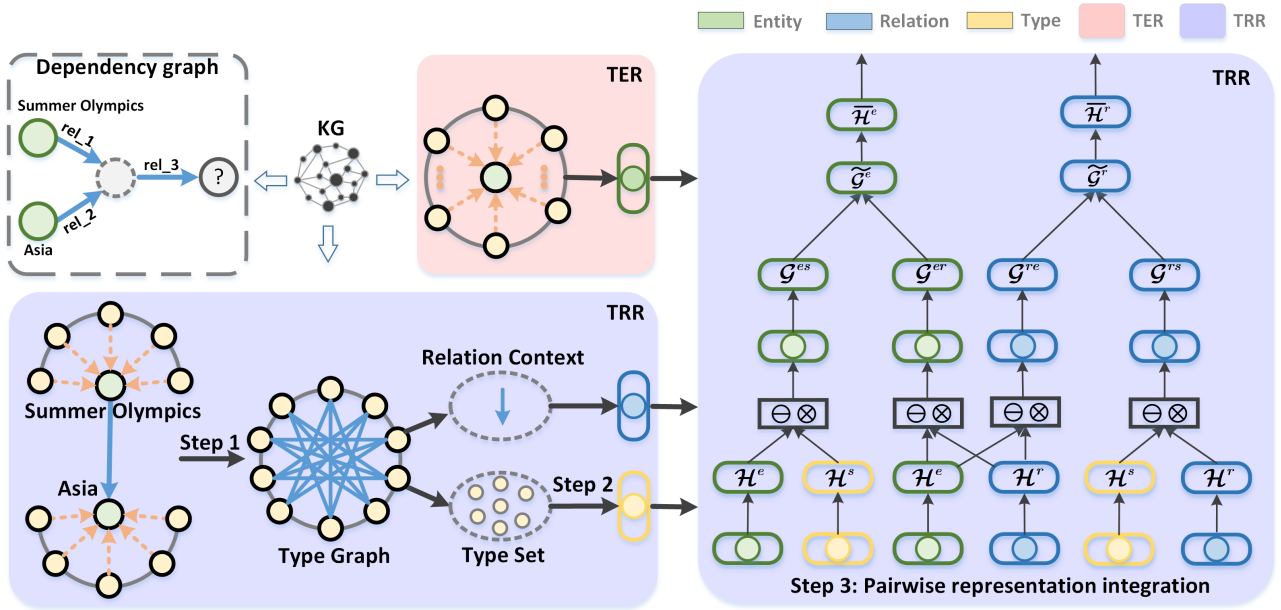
Entity
Relation
Type
TER
TRR

Dependency graph
Summer Olympics
rel_1
rel_3
?
rel_2
Asia

KG

TER

TRR
$\overline{\mathcal{H}}^e$
$\overline{\mathcal{H}}^r$
$\widetilde{\mathcal{G}}^e$
$\widetilde{\mathcal{G}}^r$
$\mathcal{G}^{es}$
$\mathcal{G}^{er}$
$\mathcal{G}^{re}$
$\mathcal{G}^{rs}$
$\ominus \otimes$
$\ominus \otimes$
$\ominus \otimes$
$\ominus \otimes$
$\mathcal{H}^e$
$\mathcal{H}^s$
$\mathcal{H}^e$
$\mathcal{H}^r$
$\mathcal{H}^s$
$\mathcal{H}^r$
Step 3: Pairwise representation integration

TRR
Summer Olympics
Asia
Step 1
Type Graph
Relation Context
Type Set
Step 2